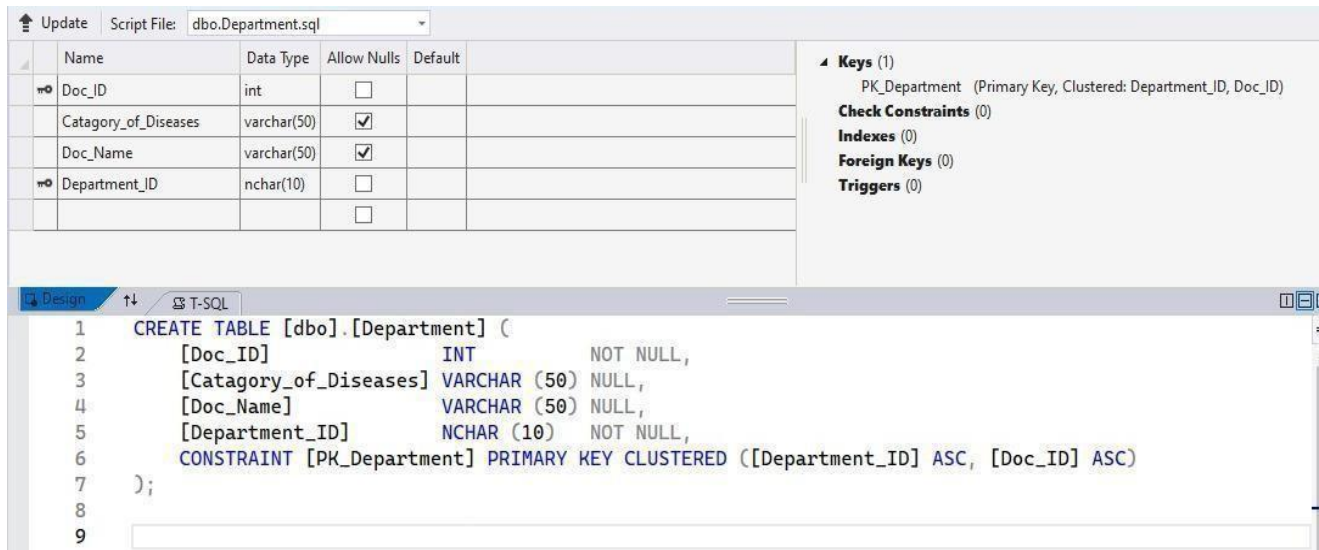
Update Script File: dbo.Department.sql

| | Name | Data Type | Allow Nulls | Default |
|---|---|---|---|---|
| | Doc_ID | int | ☐ | |
| | Catagory_of_Diseases | varchar(50) | ☑ | |
| | Doc_Name | varchar(50) | ☑ | |
| | Department_ID | nchar(10) | ☐ | |
| | | | ☐ | |

Keys (1)
PK_Department (Primary Key, Clustered: Department_ID, Doc_ID)
Check Constraints (0)
Indexes (0)
Foreign Keys (0)
Triggers (0)

Design ↑↓ T-SQL

1 CREATE TABLE [dbo].[Department] (
2 [Doc_ID] INT NOT NULL,
3 [Catagory_of_Diseases] VARCHAR (50) NULL,
4 [Doc_Name] VARCHAR (50) NULL,
5 [Department_ID] NCHAR (10) NOT NULL,
6 CONSTRAINT [PK_Department] PRIMARY KEY CLUSTERED ([Department_ID] ASC, [Doc_ID] ASC)
7 );
8
9